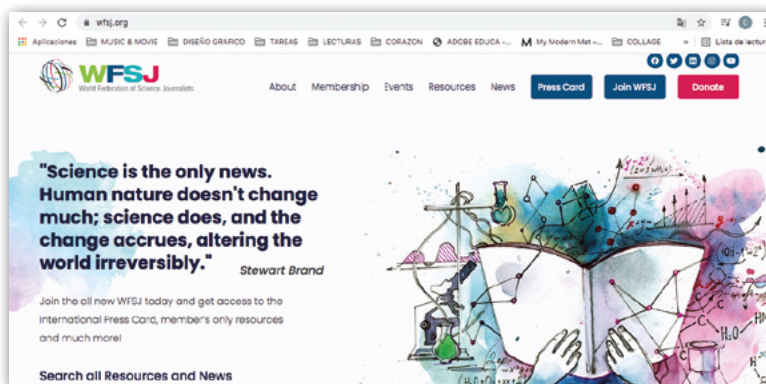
wfsj.org

Aplicaciones MUSIC & MOVIE DISEÑO GRAFICO TAREAS LECTURAS CORAZON ADOBE EDUCA -... My Modern Met -... COLLAGE » Lista de lectura

WFSJ
World Federation of Science Journalists

About Membership Events Resources News Press Card Join WFSJ Donate

"Science is the only news. Human nature doesn't change much; science does, and the change accrues, altering the world irreversibly." Stewart Brand

Join the all new WFSJ today and get access to the International Press Card, member's only resources and much more!

Search all Resources and News